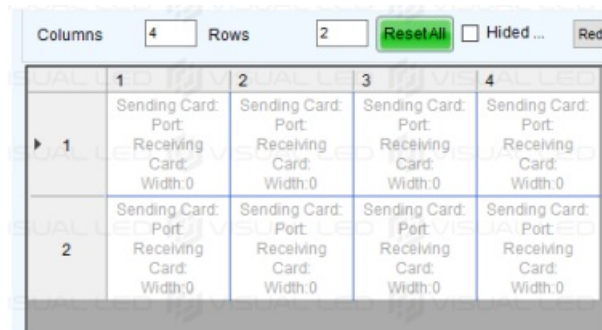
Columns 4 Rows 2 ResetAll Hided ... Red

| | 1 | 2 | 3 | 4 |
|---|---|---|---|---|
| 1 | Sending Card: Port: Receiving Card: Width:0 | Sending Card: Port: Receiving Card: Width:0 | Sending Card: Port: Receiving Card: Width:0 | Sending Card: Port: Receiving Card: Width:0 |
| 2 | Sending Card: Port: Receiving Card: Width:0 | Sending Card: Port: Receiving Card: Width:0 | Sending Card: Port: Receiving Card: Width:0 | Sending Card: Port: Receiving Card: Width:0 |

VISUAL LED